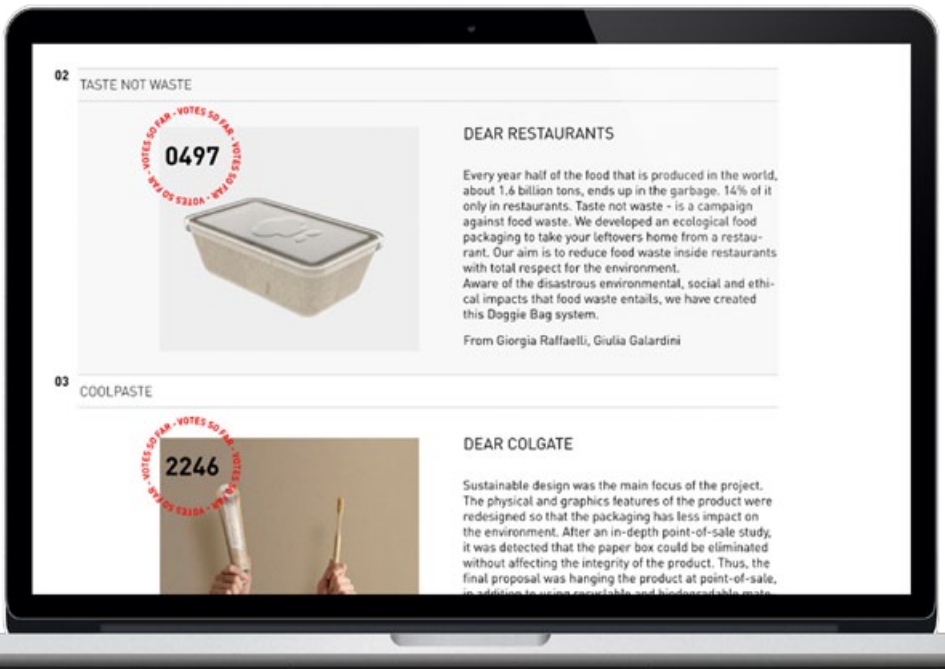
02 TASTE NOT WASTE

VOTES SO FAR - VOTES SO FAR - VOTES SO FAR -
0497

DEAR RESTAURANTS

Every year half of the food that is produced in the world, about 1.6 billion tons, ends up in the garbage. 14% of it only in restaurants. Taste not waste - is a campaign against food waste. We developed an ecological food packaging to take your leftovers home from a restaurant. Our aim is to reduce food waste inside restaurants with total respect for the environment.
Aware of the disastrous environmental, social and ethical impacts that food waste entails, we have created this Doggie Bag system.

From Giorgia Raffaelli, Giulia Galardini

03 COOLPASTE

VOTES SO FAR - VOTES SO FAR - VOTES SO FAR -
2246

DEAR COLGATE

Sustainable design was the main focus of the project. The physical and graphics features of the product were redesigned so that the packaging has less impact on the environment. After an in-depth point-of-sale study, it was detected that the paper box could be eliminated without affecting the integrity of the product. Thus, the final proposal was hanging the product at point-of-sale, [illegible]